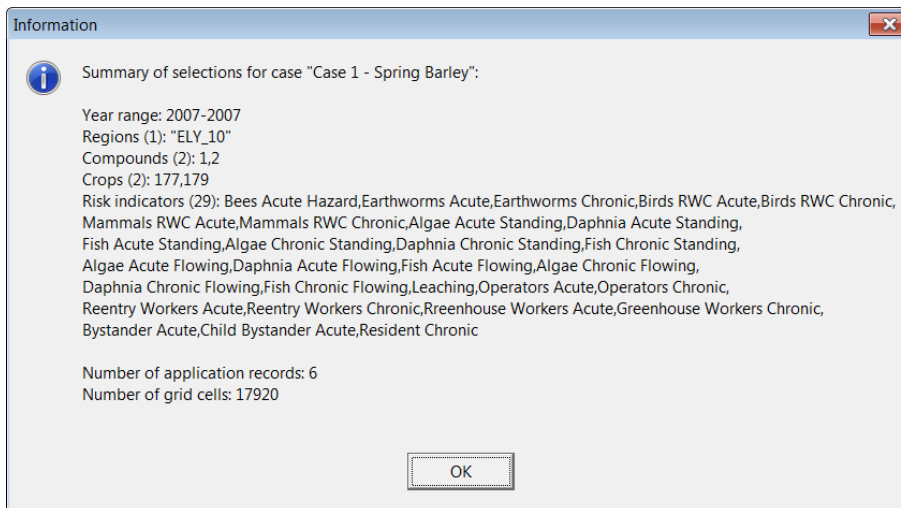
Information

Summary of selections for case "Case 1 - Spring Barley":

Year range: 2007-2007
Regions (1): "ELY_10"
Compounds (2): 1,2
Crops (2): 177,179
Risk indicators (29): Bees Acute Hazard,Earthworms Acute,Earthworms Chronic,Birds RWC Acute,Birds RWC Chronic, Mammals RWC Acute,Mammals RWC Chronic,Algae Acute Standing,Daphnia Acute Standing, Fish Acute Standing,Algae Chronic Standing,Daphnia Chronic Standing,Fish Chronic Standing, Algae Acute Flowing,Daphnia Acute Flowing,Fish Acute Flowing,Algae Chronic Flowing, Daphnia Chronic Flowing,Fish Chronic Flowing,Leaching,Operators Acute,Operators Chronic, Reentry Workers Acute,Reentry Workers Chronic,Rreenhouse Workers Acute,Greenhouse Workers Chronic, Bystander Acute,Child Bystander Acute,Resident Chronic

Number of application records: 6
Number of grid cells: 17920

OK